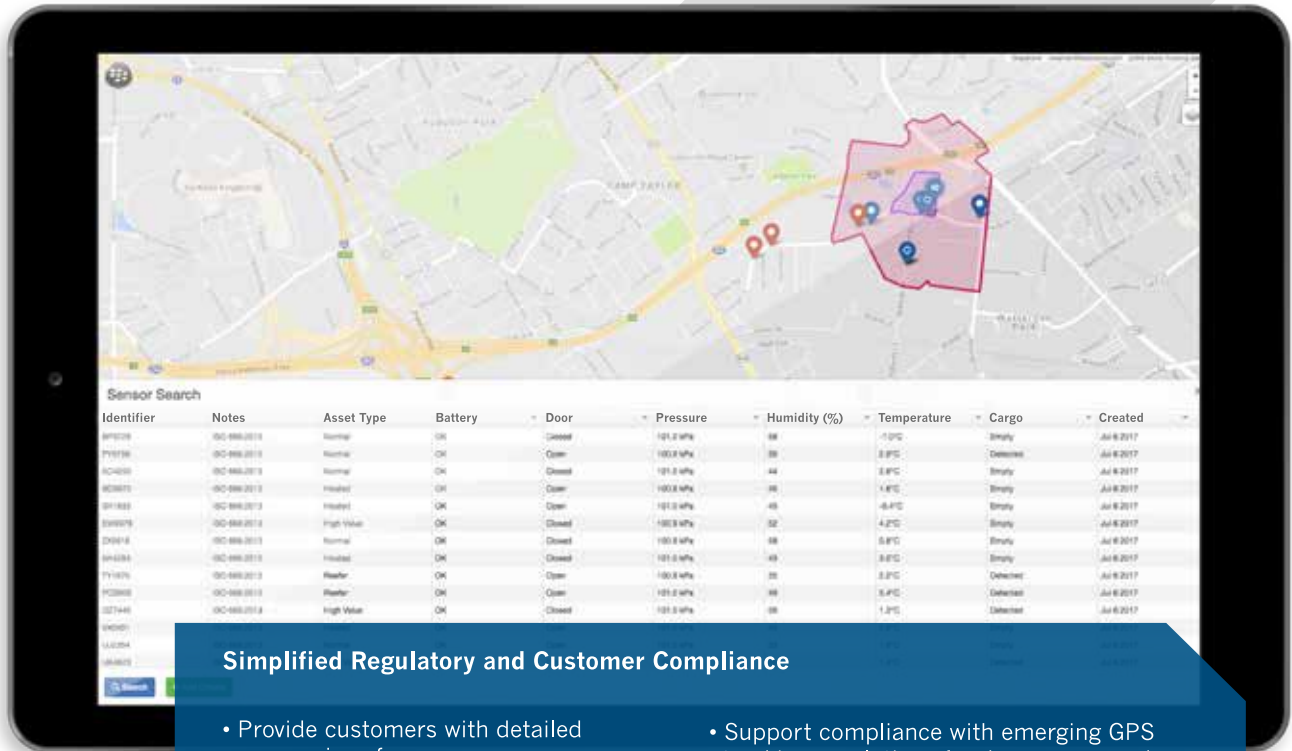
Sensor Search

| Identifier | Notes | Asset Type | Battery | Door | Pressure | Humidity (%) | Temperature | Cargo | Created |
|---|---|---|---|---|---|---|---|---|---|
| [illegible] | ISO-668:2013 | Normal | OK | Closed | 101.2 kPa | 58 | -1.0°C | Empty | Jul 6 2017 |
| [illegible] | ISO-668:2013 | Normal | OK | Open | 100.8 kPa | 39 | 2.8°C | Detected | Jul 6 2017 |
| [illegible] | ISO-668:2013 | Normal | OK | Closed | 101.2 kPa | 44 | 2.8°C | Empty | Jul 6 2017 |
| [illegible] | ISO-668:2013 | Heated | OK | Open | 100.8 kPa | 46 | 1.6°C | Empty | Jul 6 2017 |
| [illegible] | ISO-668:2013 | Heated | OK | Open | 101.0 kPa | 45 | -6.4°C | Empty | Jul 6 2017 |
| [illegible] | ISO-668:2013 | High Value | OK | Closed | 100.9 kPa | 52 | 4.2°C | Empty | Jul 6 2017 |
| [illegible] | ISO-668:2013 | Normal | OK | Closed | 100.8 kPa | 58 | 0.8°C | Empty | Jul 6 2017 |
| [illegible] | ISO-668:2013 | Heated | OK | Closed | 101.0 kPa | 49 | 0.0°C | Empty | Jul 6 2017 |
| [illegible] | ISO-668:2013 | Reefer | OK | Open | 100.8 kPa | 35 | 2.2°C | Detected | Jul 6 2017 |
| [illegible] | ISO-668:2013 | Reefer | OK | Open | 101.0 kPa | 45 | 5.4°C | Detected | Jul 6 2017 |
| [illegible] | ISO-668:2013 | High Value | OK | Closed | 101.0 kPa | 06 | 1.2°C | Detected | Jul 6 2017 |

Search

Simplified Regulatory and Customer Compliance

• Provide customers with detailed

• Support compliance with emerging GPS